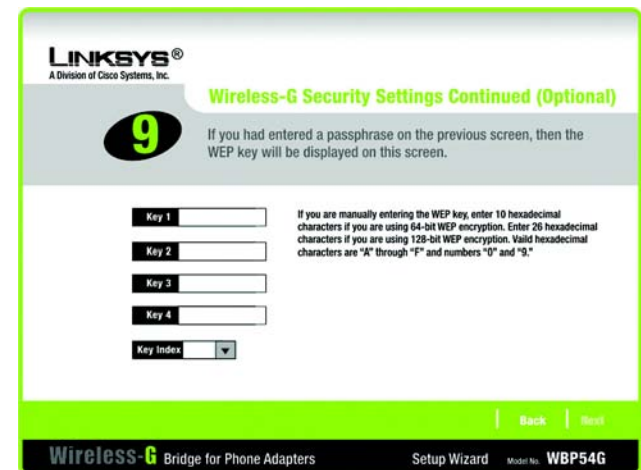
LINKSYS®
A Division of Cisco Systems, Inc.

Wireless-G Security Settings Continued (Optional)

9

If you had entered a passphrase on the previous screen, then the WEP key will be displayed on this screen.

Key 1

Key 2

Key 3

Key 4

Key Index

If you are manually entering the WEP key, enter 10 hexadecimal characters if you are using 64-bit WEP encryption. Enter 26 hexadecimal characters if you are using 128-bit WEP encryption. Valid hexadecimal characters are "A" through "F" and numbers "0" and "9."

Back Next

Wireless-G Bridge for Phone Adapters Setup Wizard Model No. WBP54G